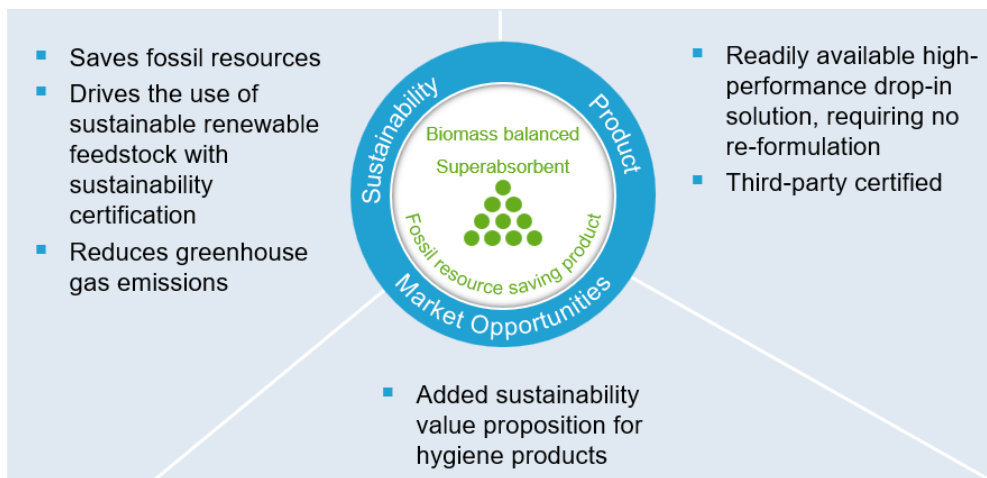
- Saves fossil resources
- Drives the use of sustainable renewable feedstock with sustainability certification
- Reduces greenhouse gas emissions

Sustainability

Product

Biomass balanced

Superabsorbent

Fossil resource saving product

Market Opportunities

- Readily available high-performance drop-in solution, requiring no re-formulation
- Third-party certified

- Added sustainability value proposition for hygiene products